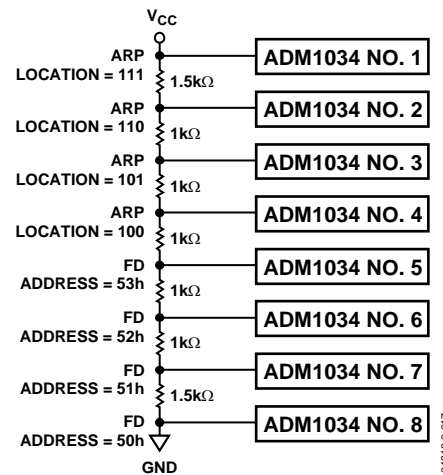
$V_{CC}$

ARP LOCATION = 111

$1.5k\Omega$

ADM1034 NO. 1

ARP LOCATION = 110

$1k\Omega$

ADM1034 NO. 2

ARP LOCATION = 101

$1k\Omega$

ADM1034 NO. 3

ARP LOCATION = 100

$1k\Omega$

ADM1034 NO. 4

FD ADDRESS = 53h

$1k\Omega$

ADM1034 NO. 5

FD ADDRESS = 52h

$1k\Omega$

ADM1034 NO. 6

FD ADDRESS = 51h

$1.5k\Omega$

ADM1034 NO. 7

FD ADDRESS = 50h

ADM1034 NO. 8

GND

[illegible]